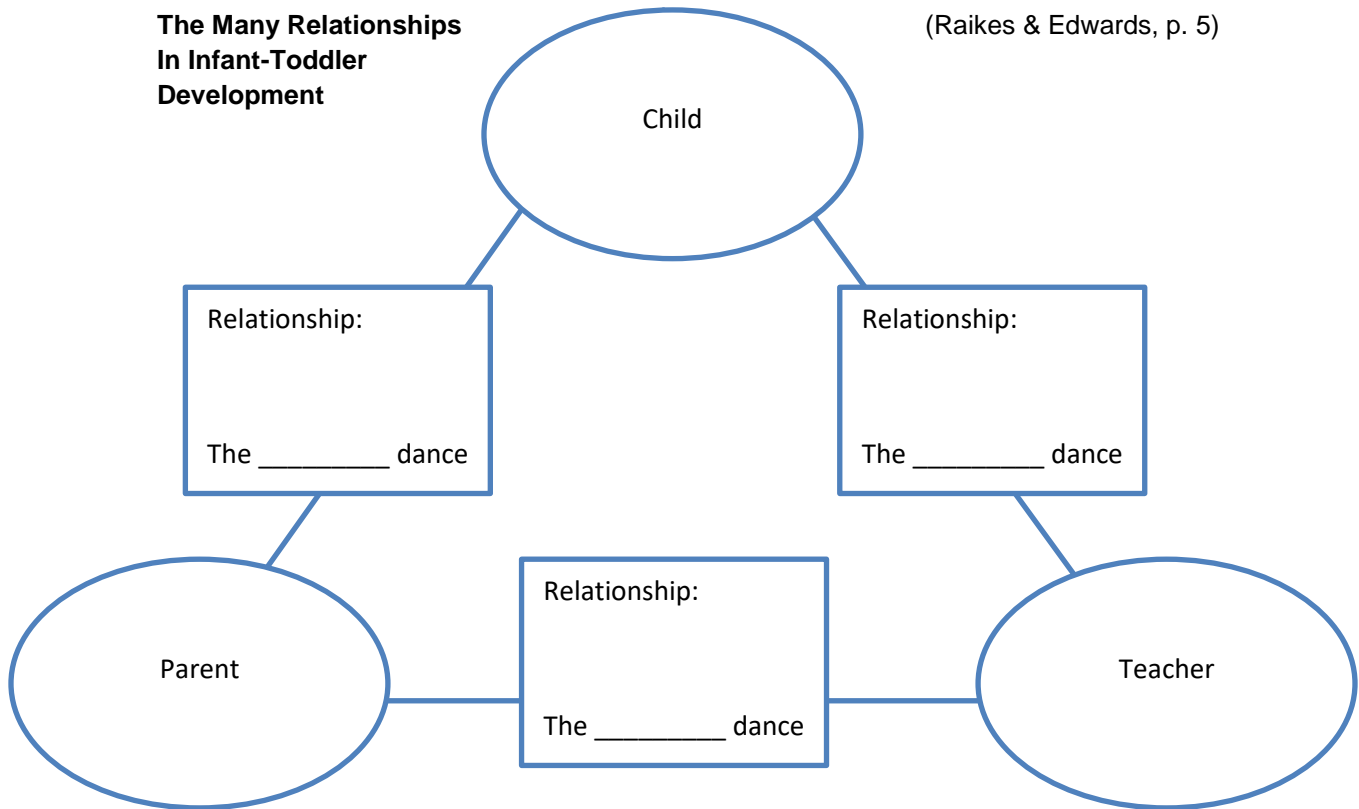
**The Many Relationships In Infant-Toddler Development**

(Raikes & Edwards, p. 5)

Child

Relationship:

The _________ dance

Relationship:

The _________ dance

Parent

Relationship:

The _________ dance

Teacher